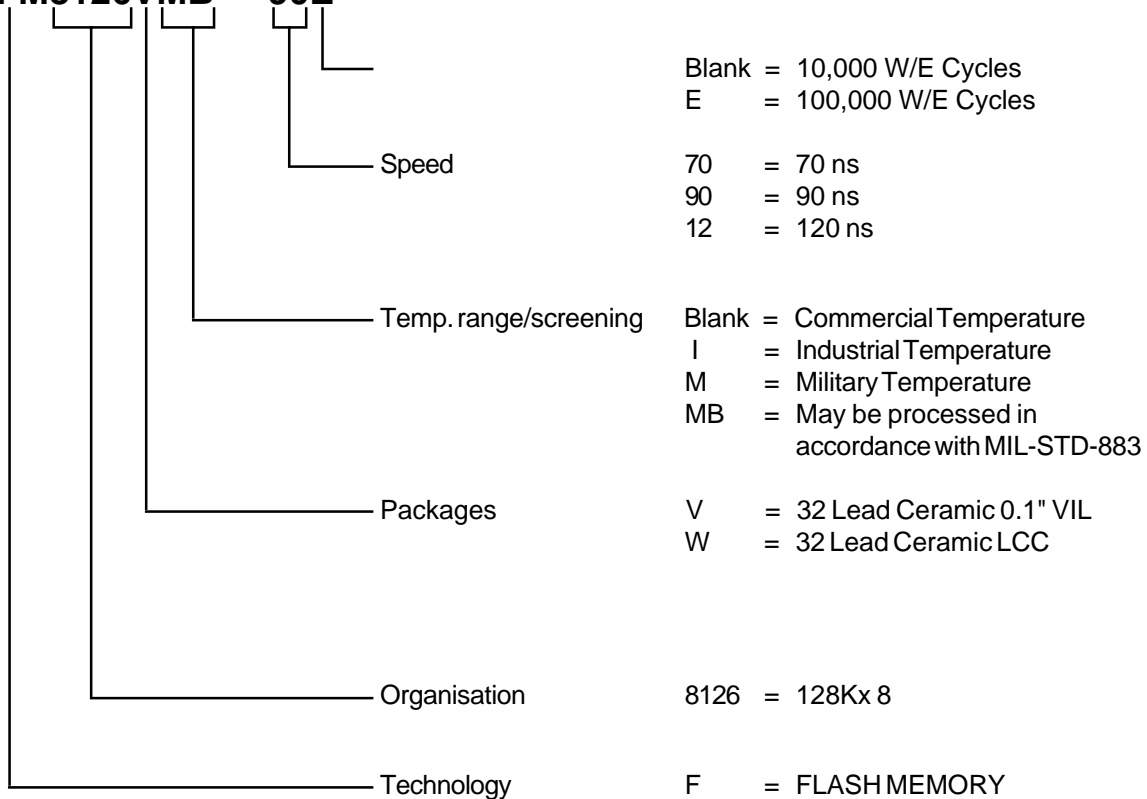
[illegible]

Blank = 10,000 W/E Cycles
E = 100,000 W/E Cycles

Speed
70 = 70 ns
90 = 90 ns
12 = 120 ns

Temp. range/screening
Blank = Commercial Temperature
I = Industrial Temperature
M = Military Temperature
MB = May be processed in accordance with MIL-STD-883

Packages
V = 32 Lead Ceramic 0.1" VIL
W = 32 Lead Ceramic LCC

Organisation
8126 = 128Kx 8

Technology
F = FLASH MEMORY